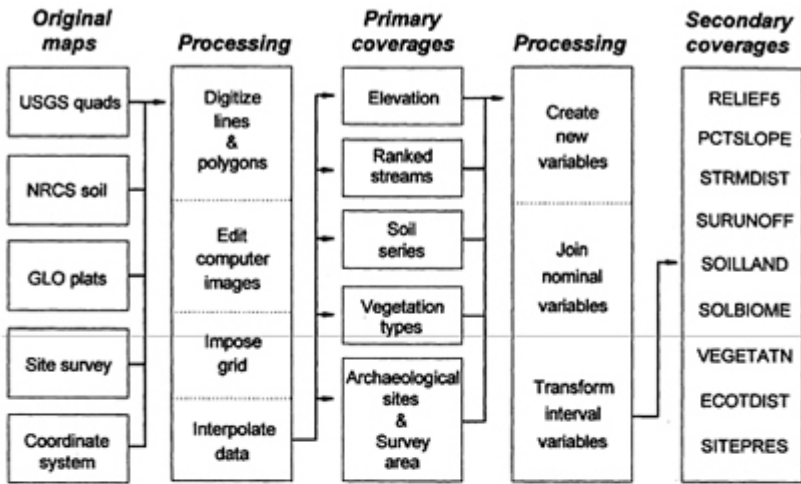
Original maps

USGS quads

NRCS soil

GLO plats

Site survey

Coordinate system

Processing

Digitize lines & polygons

Edit computer images

Impose grid

Interpolate data

Primary coverages

Elevation

Ranked streams

Soil series

Vegetation types

Archaeological sites & Survey area

Processing

Create new variables

Join nominal variables

Transform interval variables

Secondary coverages

RELIEF5

PCTSLOPE

STRMDIST

SURUNOFF

SOILLAND

SOLBIOME

VEGETATN

ECOTDIST

SITEPRES